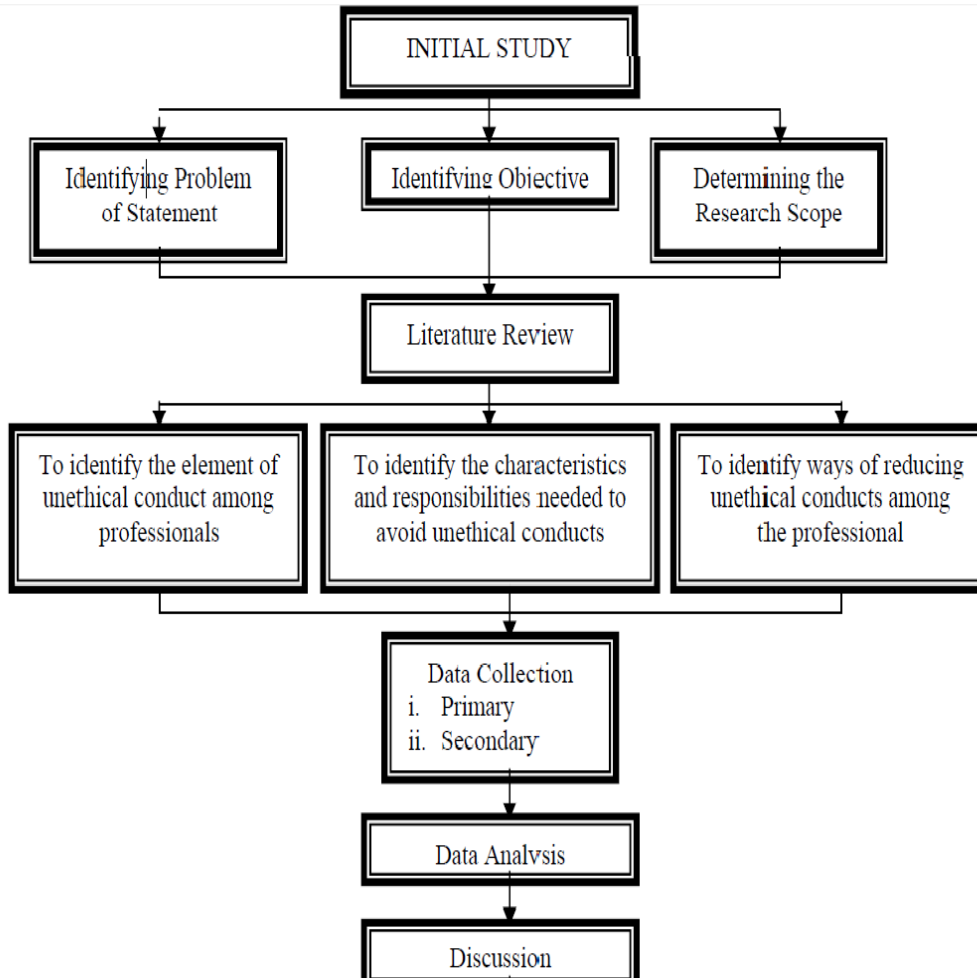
INITIAL STUDY

Identifying Problem of Statement

Identifying Objective

Determining the Research Scope

Literature Review

To identify the element of unethical conduct among professionals

To identify the characteristics and responsibilities needed to avoid unethical conducts

To identify ways of reducing unethical conducts among the professional

Data Collection
i. Primary
ii. Secondary

Data Analysis

Discussion